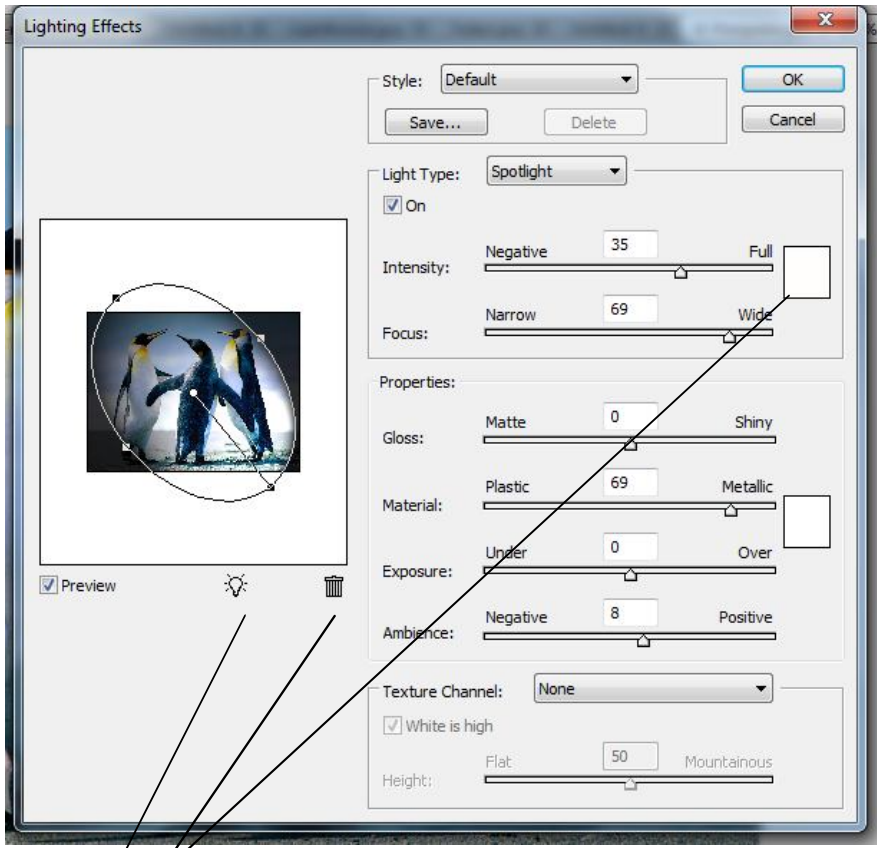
Lighting Effects

Style: Default
Save...
Delete
OK
Cancel

Light Type: Spotlight
On

Intensity: Negative 35 Full

Focus: Narrow 69 Wide

Properties:

Gloss: Matte 0 Shiny

Material: Plastic 69 Metallic

Exposure: Under 0 Over

Ambience: Negative 8 Positive

Texture Channel: None
White is high

Height: Flat 50 Mountainous

Preview